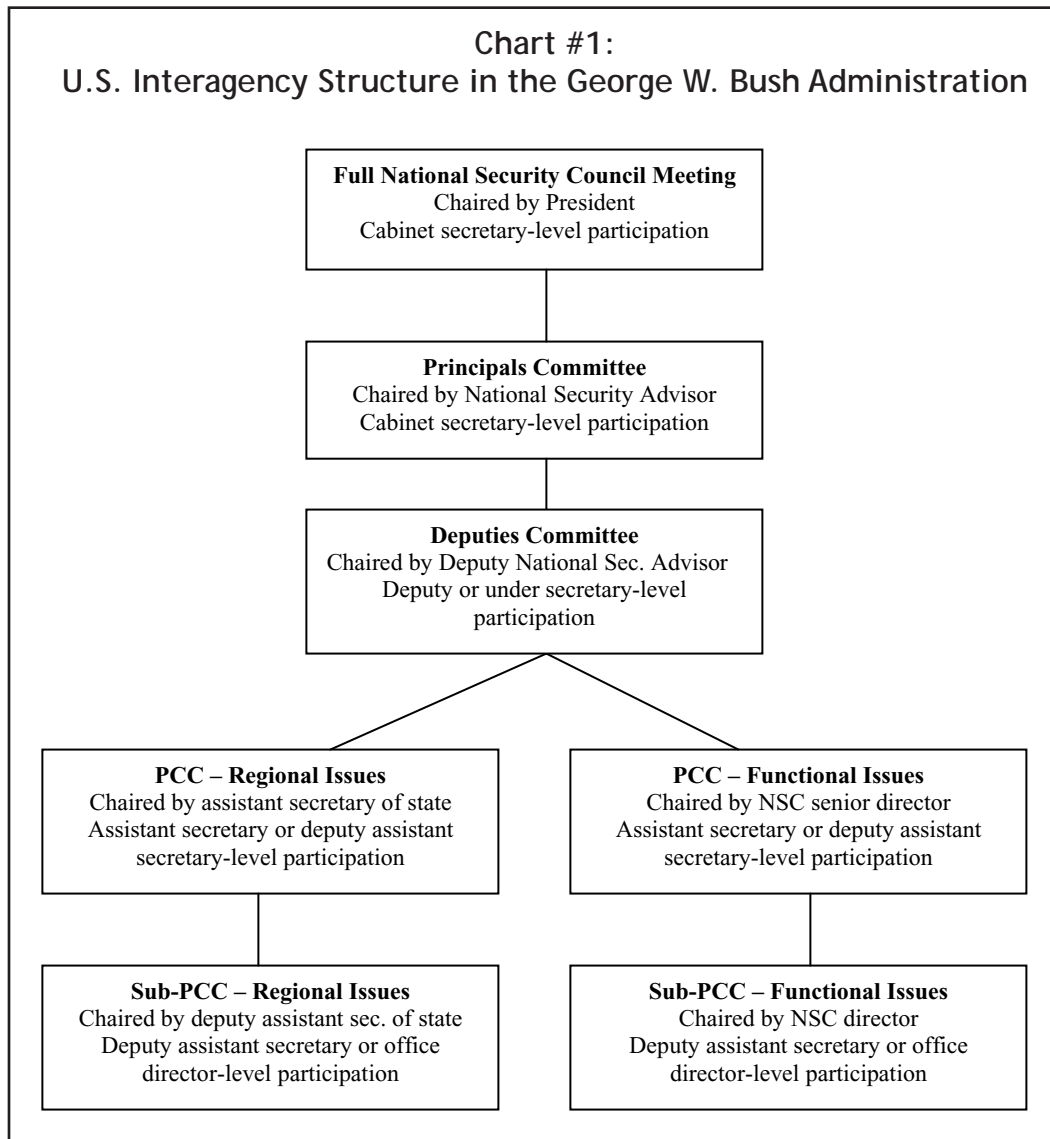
Chart #1:
U.S. Interagency Structure in the George W. Bush Administration

Full National Security Council Meeting
Chaired by President
Cabinet secretary-level participation

Principals Committee
Chaired by National Security Advisor
Cabinet secretary-level participation

Deputies Committee
Chaired by Deputy National Sec. Advisor
Deputy or under secretary-level participation

PCC – Regional Issues
Chaired by assistant secretary of state
Assistant secretary or deputy assistant secretary-level participation

PCC – Functional Issues
Chaired by NSC senior director
Assistant secretary or deputy assistant secretary-level participation

Sub-PCC – Regional Issues
Chaired by deputy assistant sec. of state
Deputy assistant secretary or office director-level participation

Sub-PCC – Functional Issues
Chaired by NSC director
Deputy assistant secretary or office director-level participation